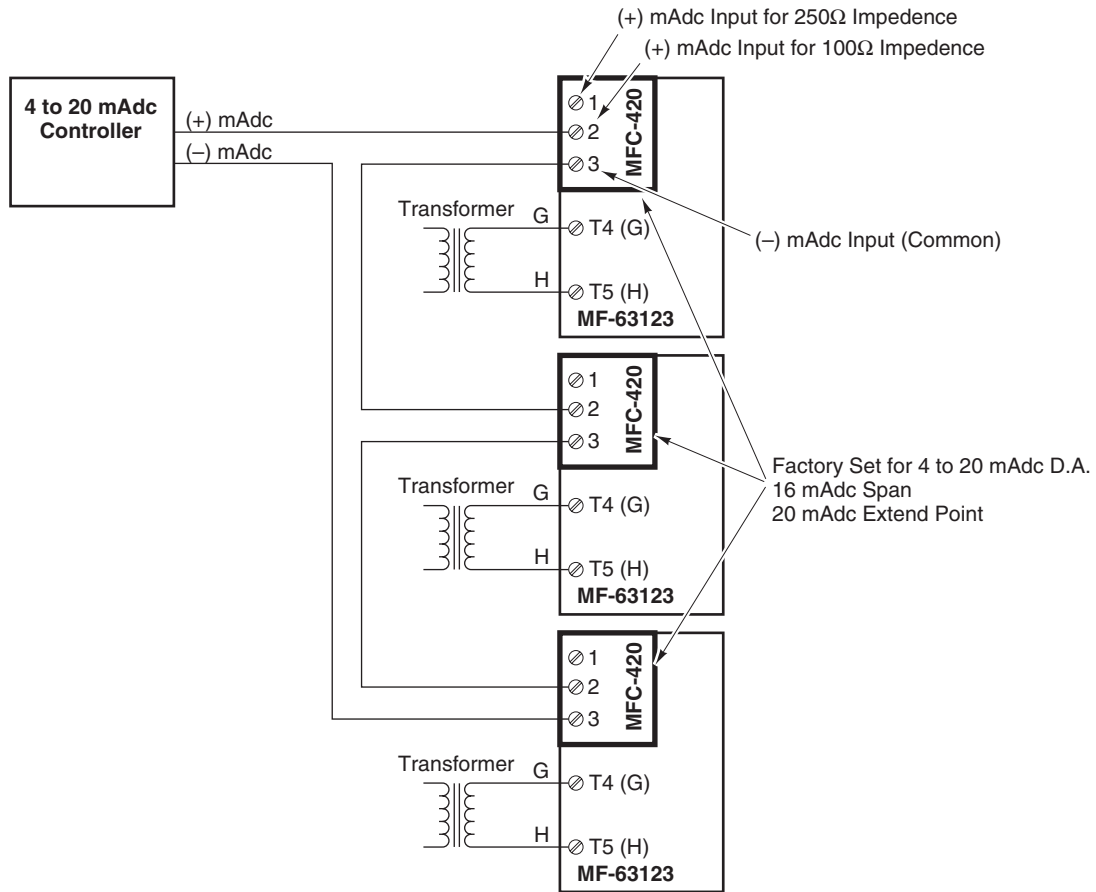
(+) mAdc Input for 250Ω Impedence
(+) mAdc Input for 100Ω Impedence

4 to 20 mAdc Controller
(+) mAdc
(–) mAdc

⊘1
⊘2
⊘3
MFC-420
Transformer
G
⊘ T4 (G)
H
⊘ T5 (H)
MF-63123

(–) mAdc Input (Common)

⊘1
⊘2
⊘3
MFC-420
Transformer
G
⊘ T4 (G)
H
⊘ T5 (H)
MF-63123

Factory Set for 4 to 20 mAdc D.A.
16 mAdc Span
20 mAdc Extend Point

⊘1
⊘2
⊘3
MFC-420
Transformer
G
⊘ T4 (G)
H
⊘ T5 (H)
MF-63123